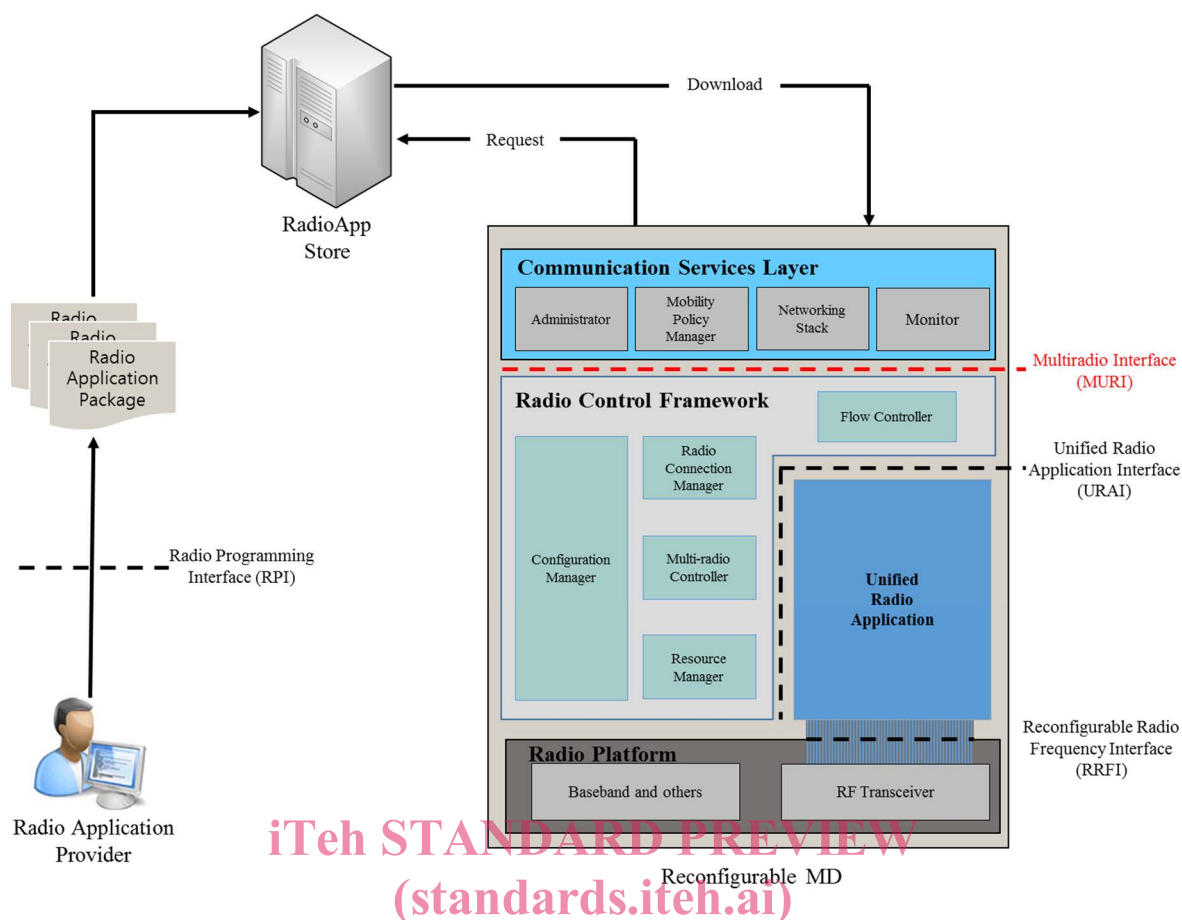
RadioApp Store

Download

Request

Radio
Radio
Radio Application Package

Communication Services Layer

Administrator

Mobility Policy Manager

Networking Stack

Monitor

Multiradio Interface (MURI)

Radio Control Framework

Flow Controller

Unified Radio Application Interface (URAI)

Radio Connection Manager

Configuration Manager

Multi-radio Controller

Unified Radio Application

Resource Manager

Radio Programming Interface (RPI)

Reconfigurable Radio Frequency Interface (RRFI)

Radio Platform

Baseband and others

RF Transceiver

Radio Application Provider

iTeh STANDARD PREVIEW

Reconfigurable MD

(standards.iteh.ai)